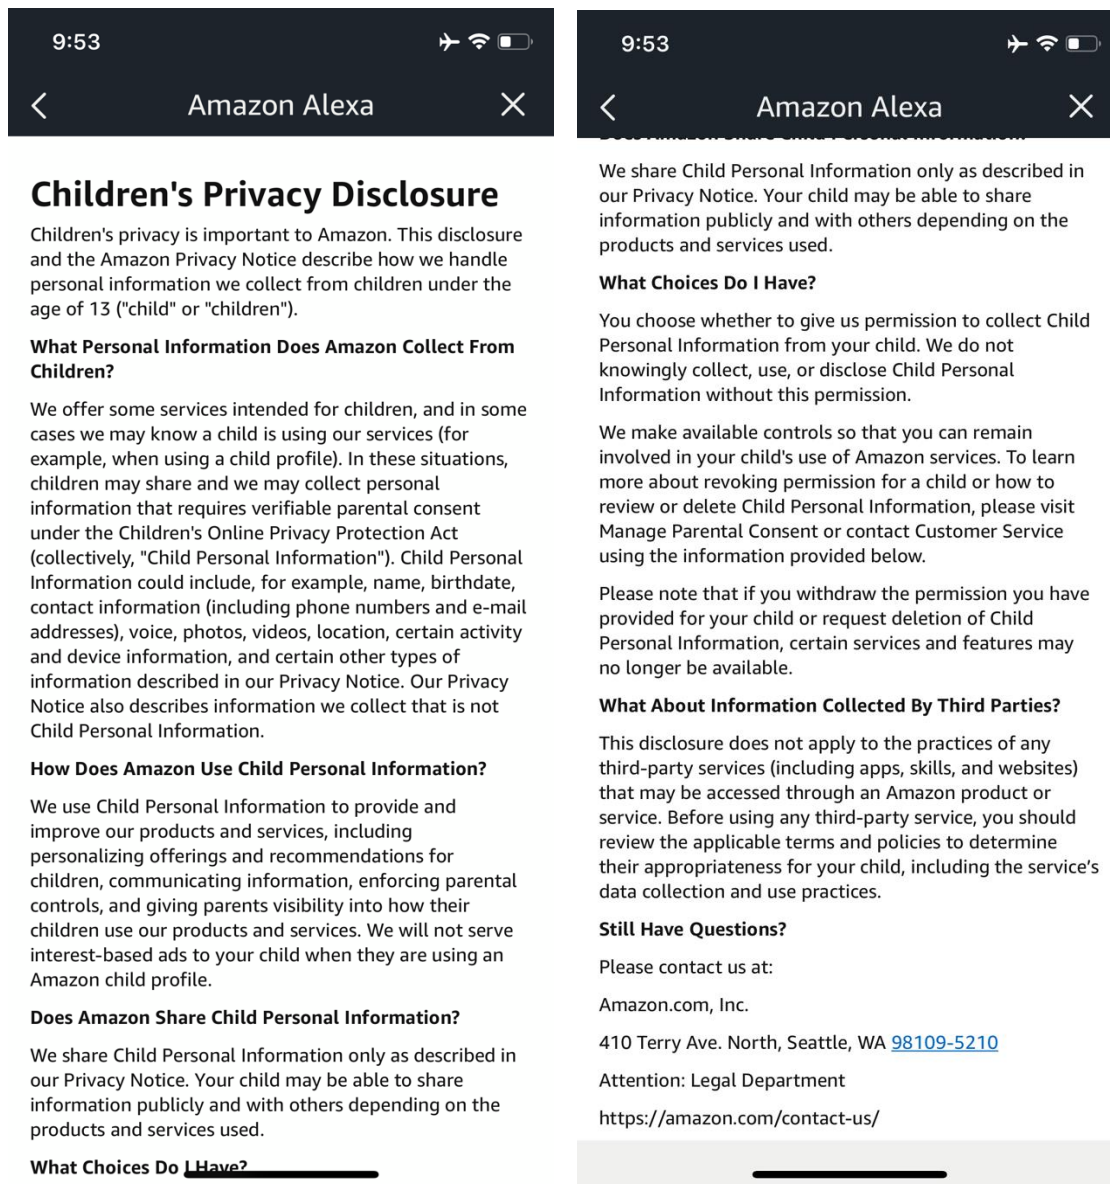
9:53

Amazon Alexa

Children's Privacy Disclosure

Children's privacy is important to Amazon. This disclosure and the Amazon Privacy Notice describe how we handle personal information we collect from children under the age of 13 ("child" or "children").

What Personal Information Does Amazon Collect From Children?

We offer some services intended for children, and in some cases we may know a child is using our services (for example, when using a child profile). In these situations, children may share and we may collect personal information that requires verifiable parental consent under the Children's Online Privacy Protection Act (collectively, "Child Personal Information"). Child Personal Information could include, for example, name, birthdate, contact information (including phone numbers and e-mail addresses), voice, photos, videos, location, certain activity and device information, and certain other types of information described in our Privacy Notice. Our Privacy Notice also describes information we collect that is not Child Personal Information.

How Does Amazon Use Child Personal Information?

We use Child Personal Information to provide and improve our products and services, including personalizing offerings and recommendations for children, communicating information, enforcing parental controls, and giving parents visibility into how their children use our products and services. We will not serve interest-based ads to your child when they are using an Amazon child profile.

Does Amazon Share Child Personal Information?

We share Child Personal Information only as described in our Privacy Notice. Your child may be able to share information publicly and with others depending on the products and services used.

What Choices Do I Have?

9:53

Amazon Alexa

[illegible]

We share Child Personal Information only as described in our Privacy Notice. Your child may be able to share information publicly and with others depending on the products and services used.

What Choices Do I Have?

You choose whether to give us permission to collect Child Personal Information from your child. We do not knowingly collect, use, or disclose Child Personal Information without this permission.

We make available controls so that you can remain involved in your child's use of Amazon services. To learn more about revoking permission for a child or how to review or delete Child Personal Information, please visit Manage Parental Consent or contact Customer Service using the information provided below.

Please note that if you withdraw the permission you have provided for your child or request deletion of Child Personal Information, certain services and features may no longer be available.

What About Information Collected By Third Parties?

This disclosure does not apply to the practices of any third-party services (including apps, skills, and websites) that may be accessed through an Amazon product or service. Before using any third-party service, you should review the applicable terms and policies to determine their appropriateness for your child, including the service's data collection and use practices.

Still Have Questions?

Please contact us at:

Amazon.com, Inc.

410 Terry Ave. North, Seattle, WA 98109-5210

Attention: Legal Department

https://amazon.com/contact-us/